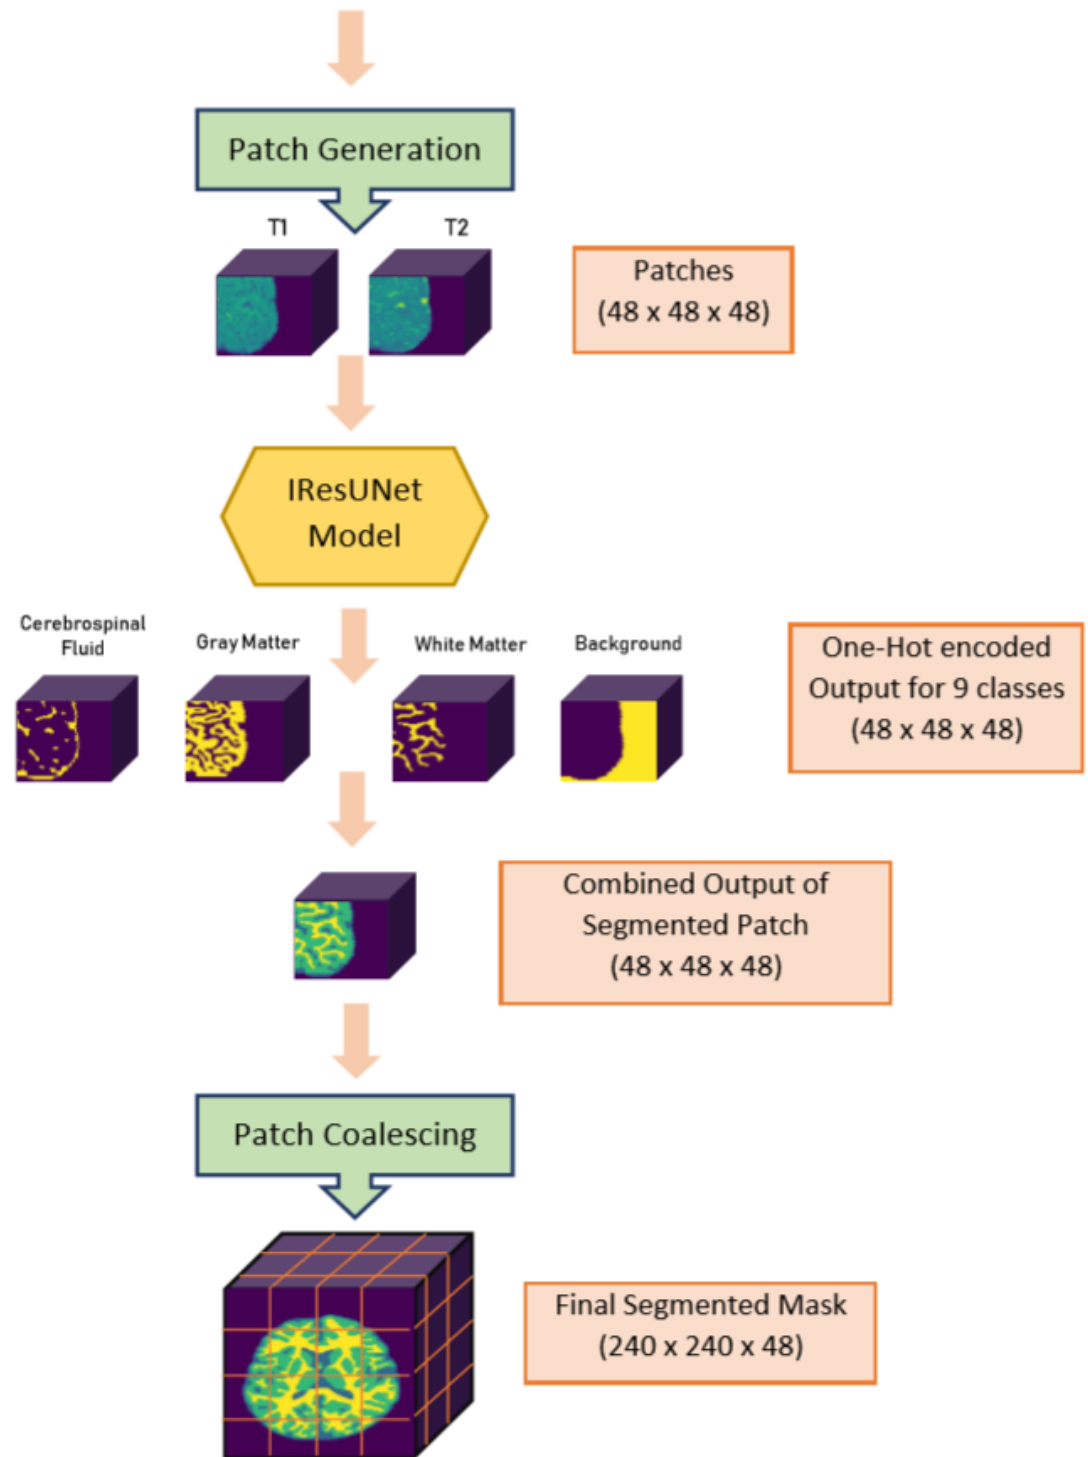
Patch Generation

T1

T2

Patches
(48 x 48 x 48)

IResUNet
Model

Cerebrospinal
Fluid

Gray Matter

White Matter

Background

One-Hot encoded
Output for 9 classes
(48 x 48 x 48)

Combined Output of
Segmented Patch
(48 x 48 x 48)

Patch Coalescing

Final Segmented Mask
(240 x 240 x 48)